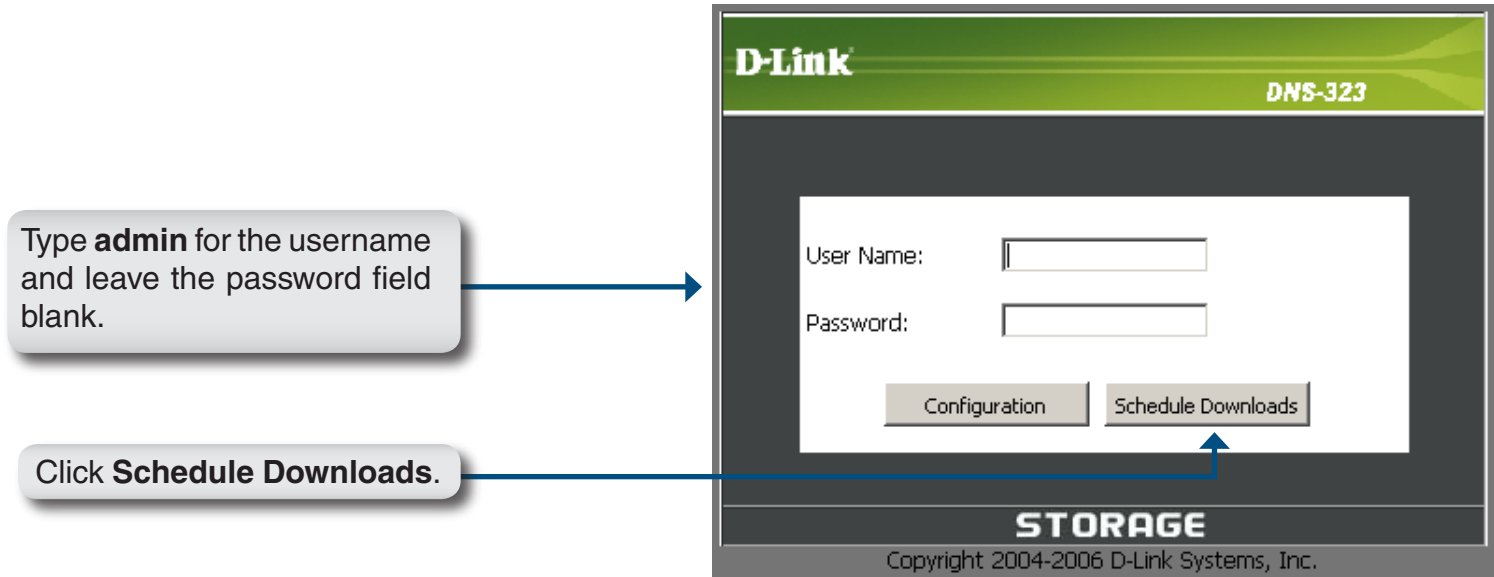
Type **admin** for the username and leave the password field blank.

Click **Schedule Downloads**.

D-Link

DNS-323

User Name:

Password:

Configuration

Schedule Downloads

STORAGE

Copyright 2004-2006 D-Link Systems, Inc.